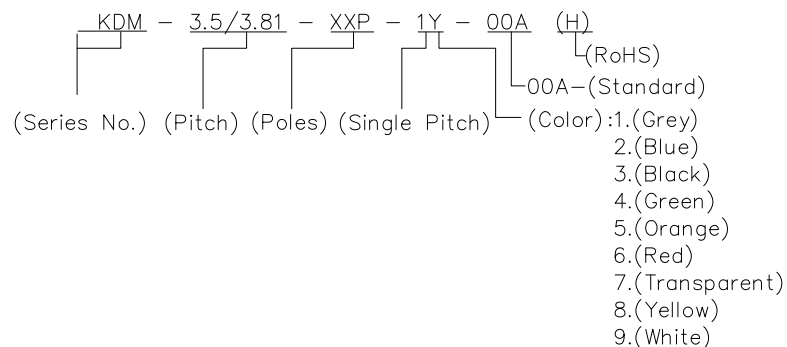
KDM - 3.5/3.81 - XXP - 1Y - 00A (H)

(RoHS)

00A-(Standard)

(Series No.) (Pitch) (Poles) (Single Pitch) (Color):1.(Grey)
2.(Blue)
3.(Black)
4.(Green)
5.(Orange)
6.(Red)
7.(Transparent)
8.(Yellow)
9.(White)